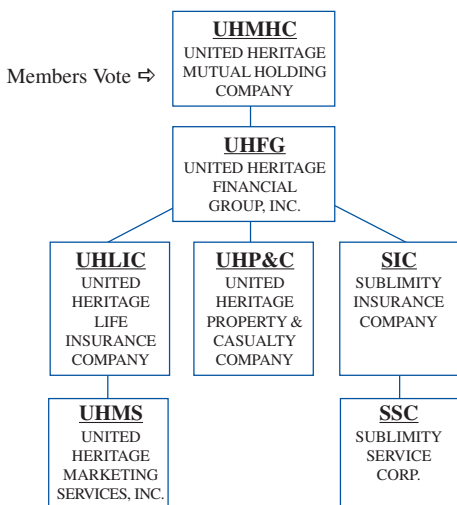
Members Vote ⇨

UHMHC
UNITED HERITAGE MUTUAL HOLDING COMPANY

UHFG
UNITED HERITAGE FINANCIAL GROUP, INC.

UHLIC
UNITED HERITAGE LIFE INSURANCE COMPANY

UHP&C
UNITED HERITAGE PROPERTY & CASUALTY COMPANY

SIC
SUBLIMITY INSURANCE COMPANY

UHMS
UNITED HERITAGE MARKETING SERVICES, INC.

SSC
SUBLIMITY SERVICE CORP.